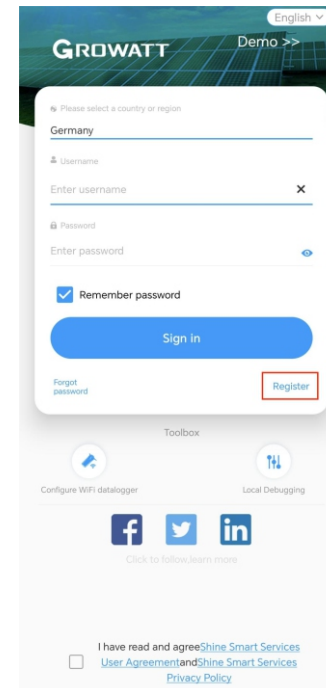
English ∨

GROWATT

Demo >>

Please select a country or region

Germany

Username

Enter username

×

Password

Enter password

Remember password

Sign in

Forgot password

Register

Toolbox

Configure WiFi datalogger

Local Debugging

Click to follow,learn more

I have read and agreeShine Smart Services User AgreementandShine Smart Services Privacy Policy